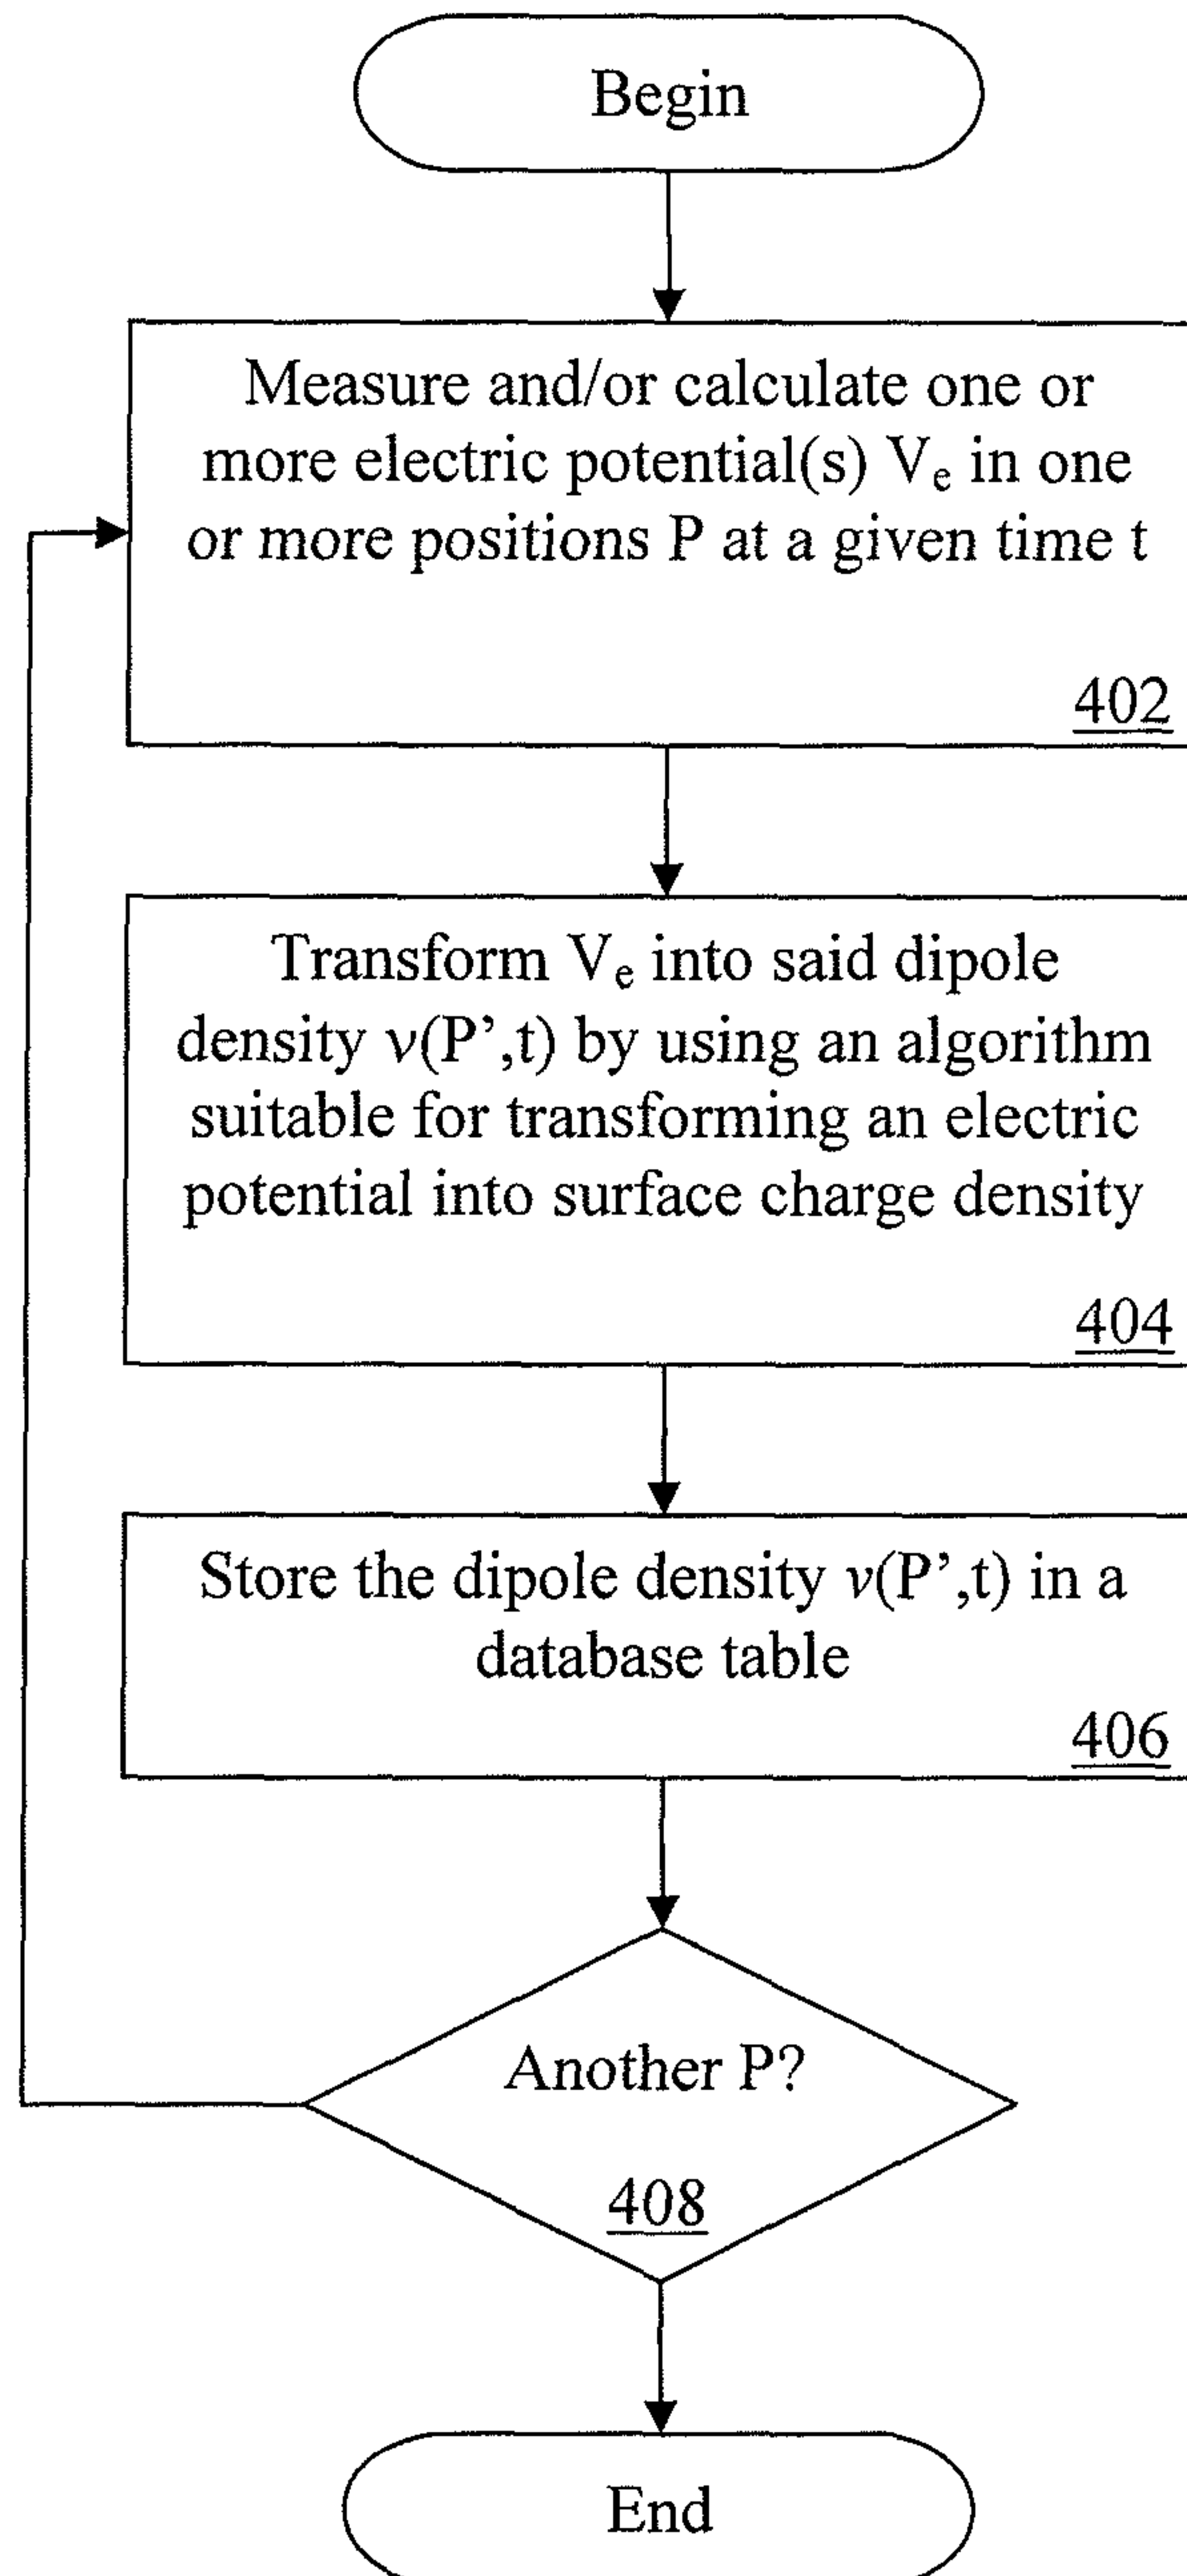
Begin

Measure and/or calculate one or more electric potential(s) $V_e$ in one or more positions P at a given time t

402

Transform $V_e$ into said dipole density $\nu(P',t)$ by using an algorithm suitable for transforming an electric potential into surface charge density

404

Store the dipole density $\nu(P',t)$ in a database table

406

Another P?

408

End